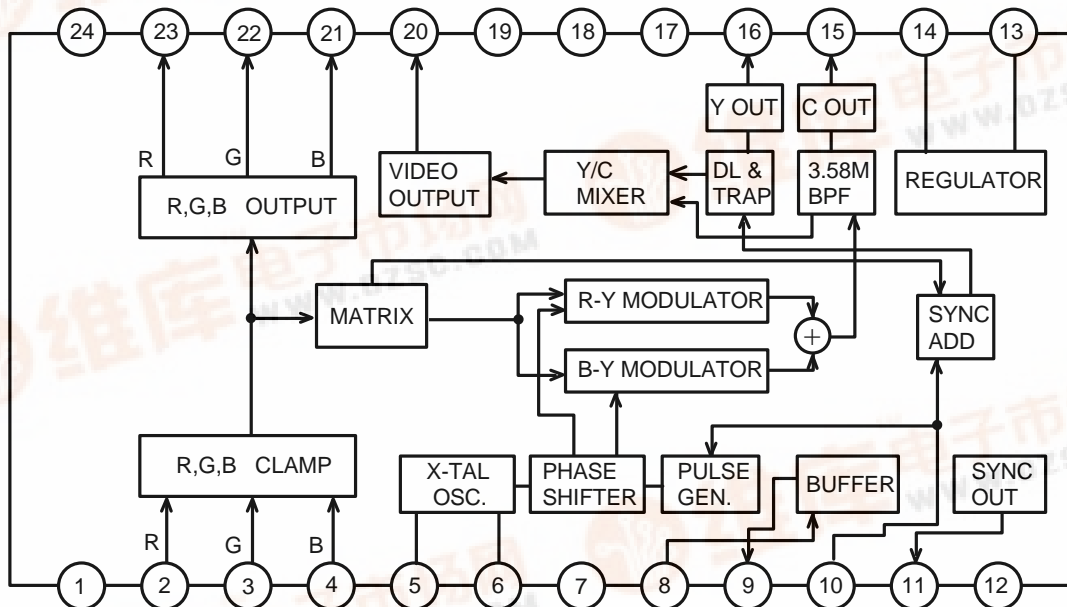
24
23
22
21
20
19
18
17
16
15
14
13
Y OUT
C OUT
R
G
B
R,G,B OUTPUT
VIDEO OUTPUT
Y/C MIXER
DL & TRAP
3.58M BPF
REGULATOR
MATRIX
R-Y MODULATOR
B-Y MODULATOR
$+$
SYNC ADD
R,G,B CLAMP
X-TAL OSC.
PHASE SHIFTER
PULSE GEN.
BUFFER
SYNC OUT
R
G
B
1
2
3
4
5
6
7
8
9
10
11
12